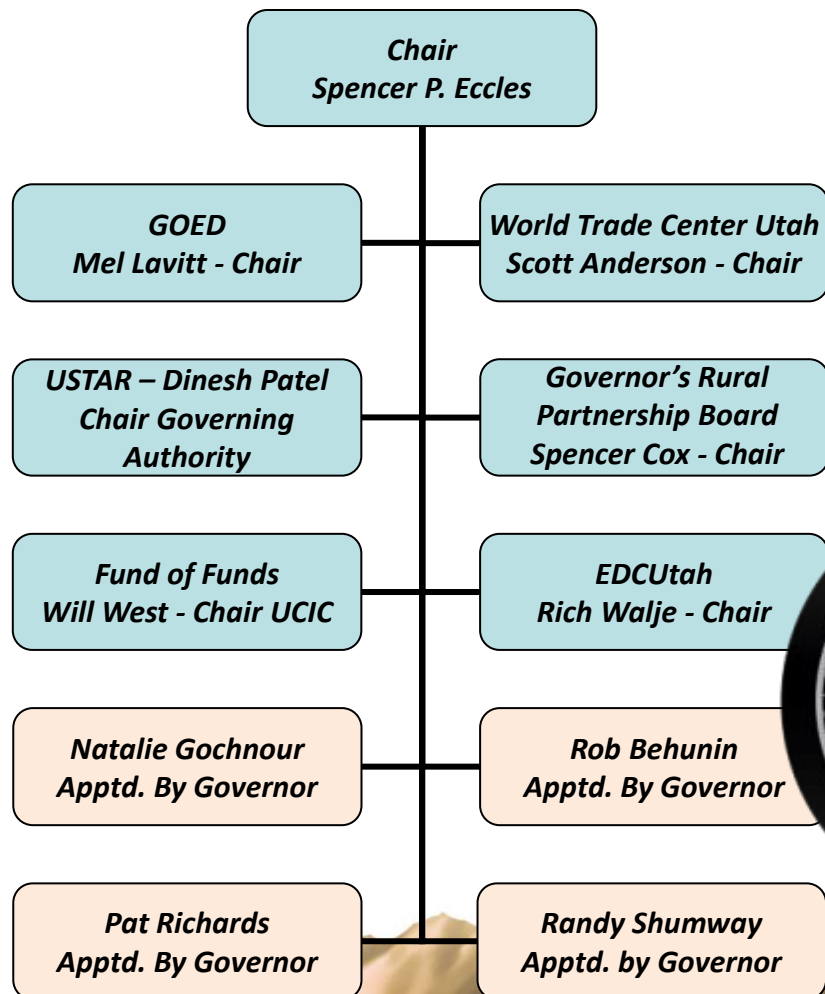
Chair
Spencer P. Eccles

GOED
Mel Lavitt - Chair

World Trade Center Utah
Scott Anderson - Chair

USTAR – Dinesh Patel
Chair Governing Authority

Governor's Rural Partnership Board
Spencer Cox - Chair

Fund of Funds
Will West - Chair UCIC

EDCUtah
Rich Walje - Chair

Natalie Gochnour
Apptd. By Governor

Rob Behunin
Apptd. By Governor

Pat Richards
Apptd. By Governor

Randy Shumway
Apptd. by Governor